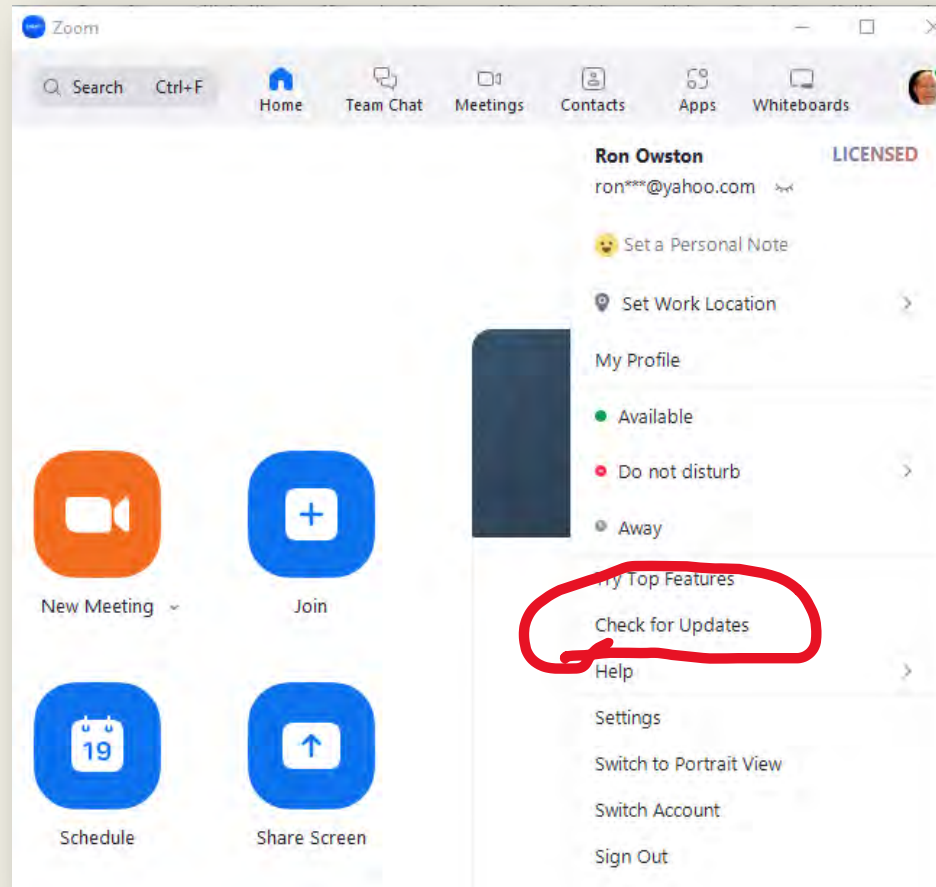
Zoom

Search Ctrl+F

Home

Team Chat

Meetings

Contacts

Apps

Whiteboards

Ron Owston

LICENSED

ron***@yahoo.com

Set a Personal Note

Set Work Location

My Profile

Available

Do not disturb

Away

Try Top Features

Check for Updates

Help

Settings

Switch to Portrait View

Switch Account

Sign Out

New Meeting

Join

19

Schedule

Share Screen